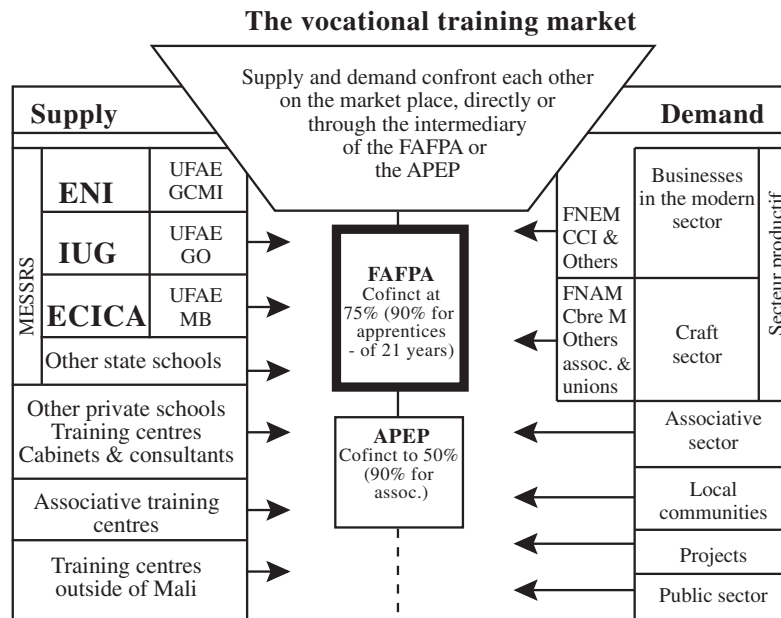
The vocational training market

Supply and demand confront each other on the market place, directly or through the intermediary of the FAFPA or the APEP

Supply

Demand

MESSRS

ENI

UFAE GCMI

IUG

UFAE GO

ECICA

UFAE MB

Other state schools

Other private schools Training centres Cabinets & consultants

Associative training centres

Training centres outside of Mali

FAFPA
Cofinct at 75% (90% for apprentices - of 21 years)

APEP
Cofinct to 50% (90% for assoc.)

FNEM CCI & Others

FNAM Cbre M Others assoc. & unions

Businesses in the modern sector

Craft sector

Secteur productif

Associative sector

Local communities

Projects

Public sector